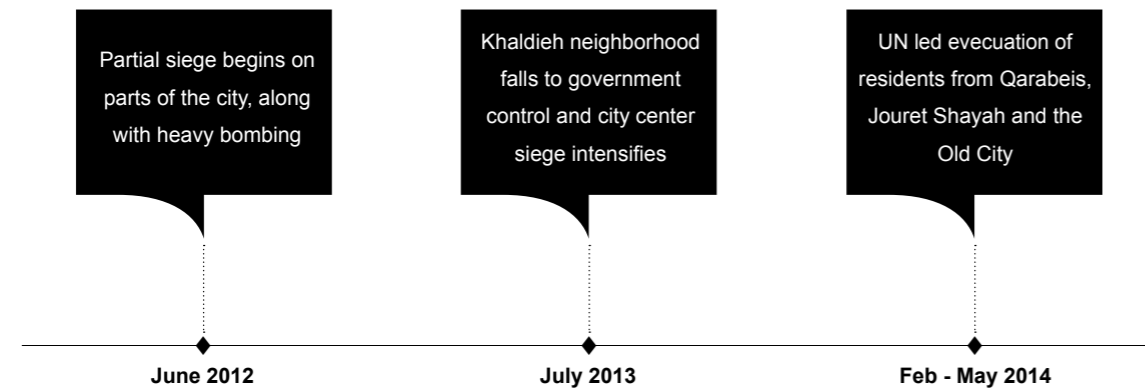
Partial siege begins on parts of the city, along with heavy bombing

Khaldieh neighborhood falls to government control and city center siege intensifies

UN led evecuation of residents from Qarabeis, Jouret Shayah and the Old City

June 2012

July 2013

Feb - May 2014